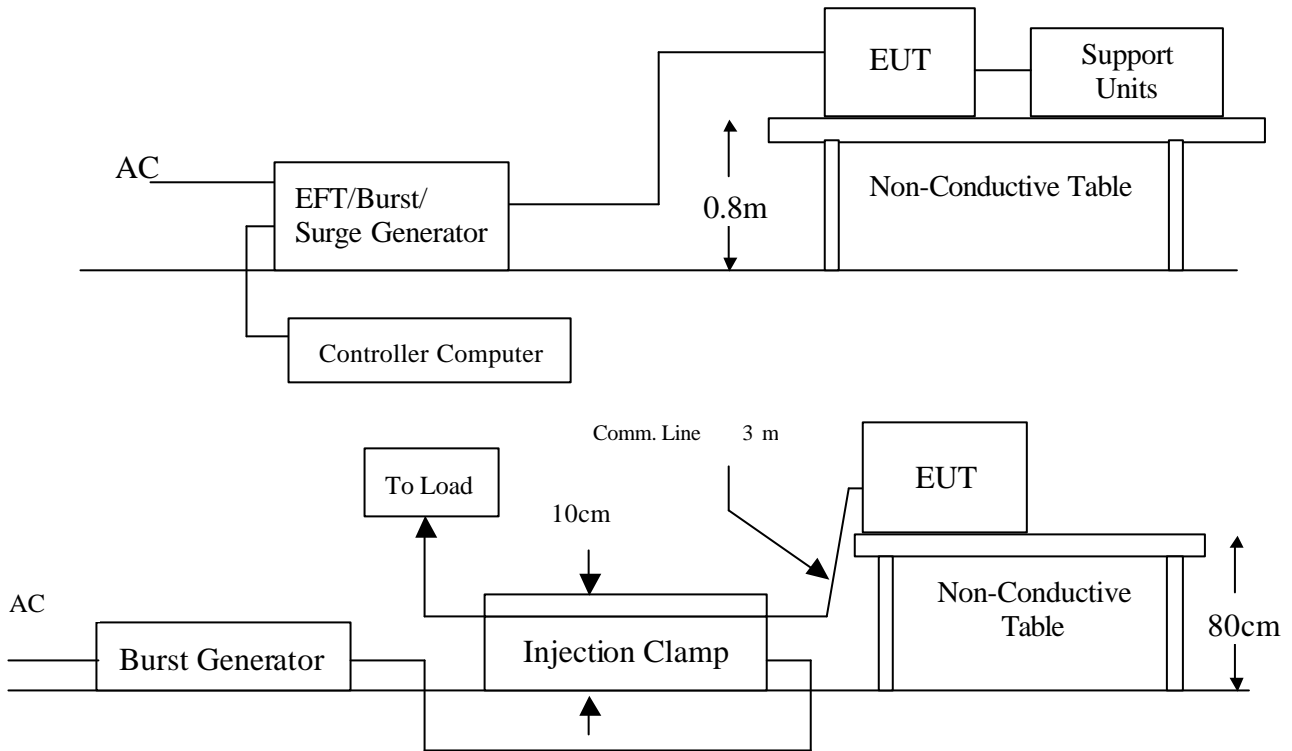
EUT

Support Units

AC

EFT/Burst/ Surge Generator

0.8m

Non-Conductive Table

Controller Computer

Comm. Line 3 m

EUT

To Load

10cm

AC

Non-Conductive Table

80cm

Burst Generator

Injection Clamp